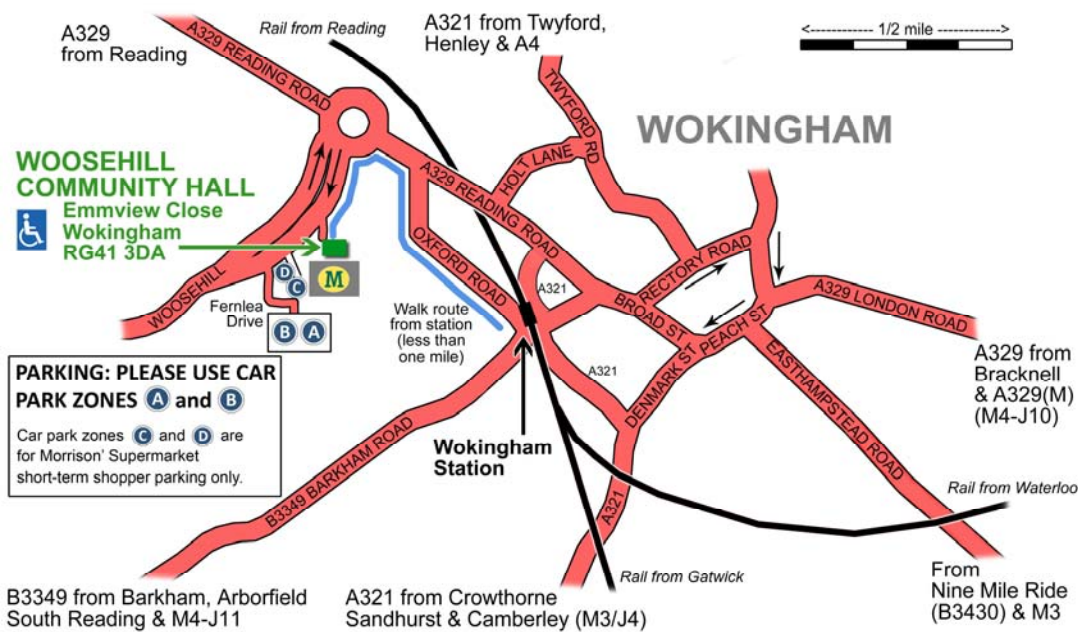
A329
from Reading

Rail from Reading

A321 from Twyford,
Henley & A4

<------------ 1/2 mile ------------>

A329 READING ROAD

TWYFORD RD

WOKINGHAM

HOLT LANE

WOOSEHILL
COMMUNITY HALL
Emmview Close
Wokingham
RG41 3DA

A329 READING ROAD

OXFORD ROAD

RECTORY ROAD

M

D
C

WOOSEHILL

A321

BROAD ST

PEACH ST

A329 LONDON ROAD

Fernlea
Drive

B A

Walk route
from station
(less than
one mile)

A321

DENMARK ST

EASTHAMPSTEAD ROAD

PARKING: PLEASE USE CAR PARK ZONES A and B

Car park zones C and D are for Morrison' Supermarket short-term shopper parking only.

B3349 BARKHAM ROAD

Wokingham
Station

A329 from
Bracknell
& A329(M)
(M4-J10)

Rail from Waterloo

A321

Rail from Gatwick

B3349 from Barkham, Arborfield
South Reading & M4-J11

A321 from Crowthorne
Sandhurst & Camberley (M3/J4)

From
Nine Mile Ride
(B3430) & M3